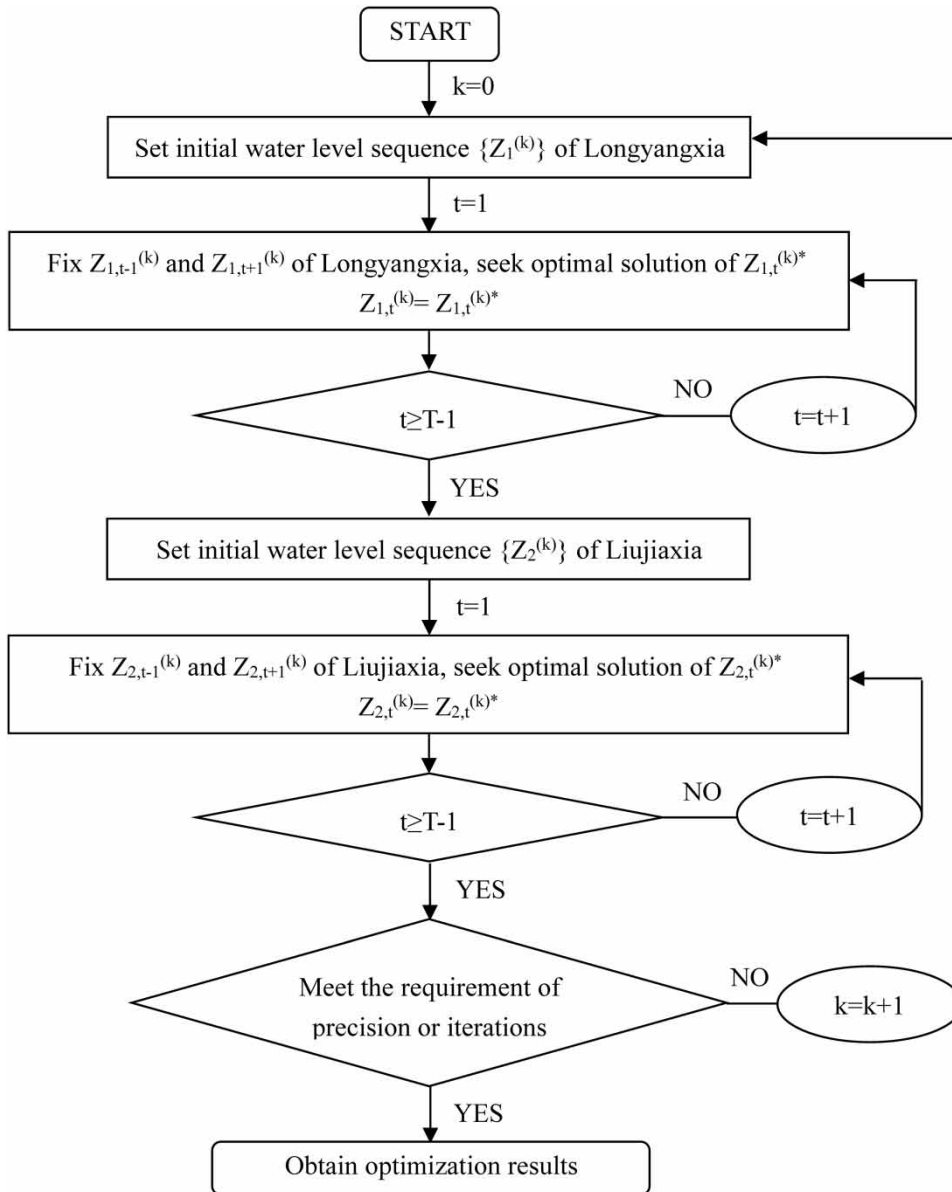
START

k=0

Set initial water level sequence $\{Z_1^{(k)}\}$ of Longyangxia

t=1

Fix $Z_{1,t-1}^{(k)}$ and $Z_{1,t+1}^{(k)}$ of Longyangxia, seek optimal solution of $Z_{1,t}^{(k)*}$
$Z_{1,t}^{(k)}= Z_{1,t}^{(k)*}$

$t \geq T-1$

NO

t=t+1

YES

Set initial water level sequence $\{Z_2^{(k)}\}$ of Liujiaxia

t=1

Fix $Z_{2,t-1}^{(k)}$ and $Z_{2,t+1}^{(k)}$ of Liujiaxia, seek optimal solution of $Z_{2,t}^{(k)*}$
$Z_{2,t}^{(k)}= Z_{2,t}^{(k)*}$

$t \geq T-1$

NO

t=t+1

YES

Meet the requirement of precision or iterations

NO

k=k+1

YES

Obtain optimization results